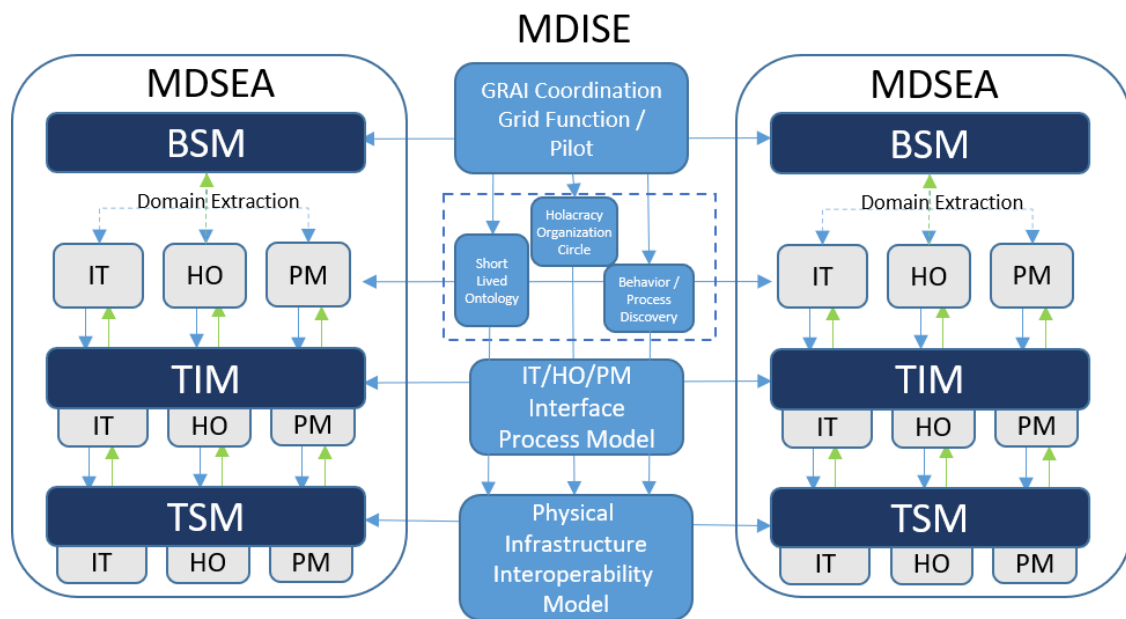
MDISE

MDSEA

BSM

Domain Extraction

IT

HO

PM

TIM

IT

HO

PM

TSM

IT

HO

PM

GRAI Coordination Grid Function / Pilot

Holacracy Organization Circle

Short Lived Ontology

Behavior / Process Discovery

IT/HO/PM Interface Process Model

Physical Infrastructure Interoperability Model

MDSEA

BSM

Domain Extraction

IT

HO

PM

TIM

IT

HO

PM

TSM

IT

HO

PM